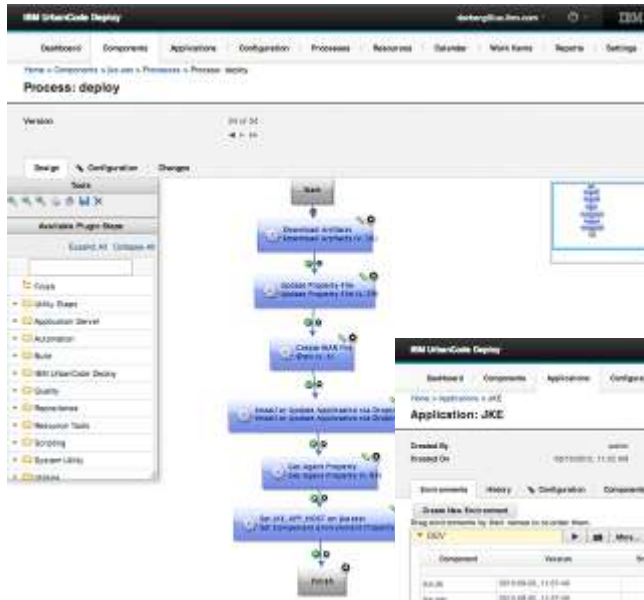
IBM UrbanCode Deploy

IBM

Dashboard Components Applications Configuration Processes Resources Calendar Work Items Reports Settings

Home > Components > jke.war > Processes > Process: deploy

Process: deploy

Version

34 of 34

Design Configuration Changes

Tools

Available Plugin Steps

Expand All Collapse All

Finish

Utility Steps

Application Server

Automation

Build

IBM UrbanCode Deploy

Quality

Repositories

Resource Tools

Scripting

System Utility

Start

Download Artifacts

Update Property File

Create WAR File

Install or Update Application via Dropin

Get Agent Property

Set JKE_API_HOST on jke.war

Finish

IBM UrbanCode Deploy

Dashboard Components Applications Configura

Home > Applications > JKE

Application: JKE

Created By admin

Created On

Environments History Configuration Components

Create New Environment

DEV

Component Version

jke.db

jke.war